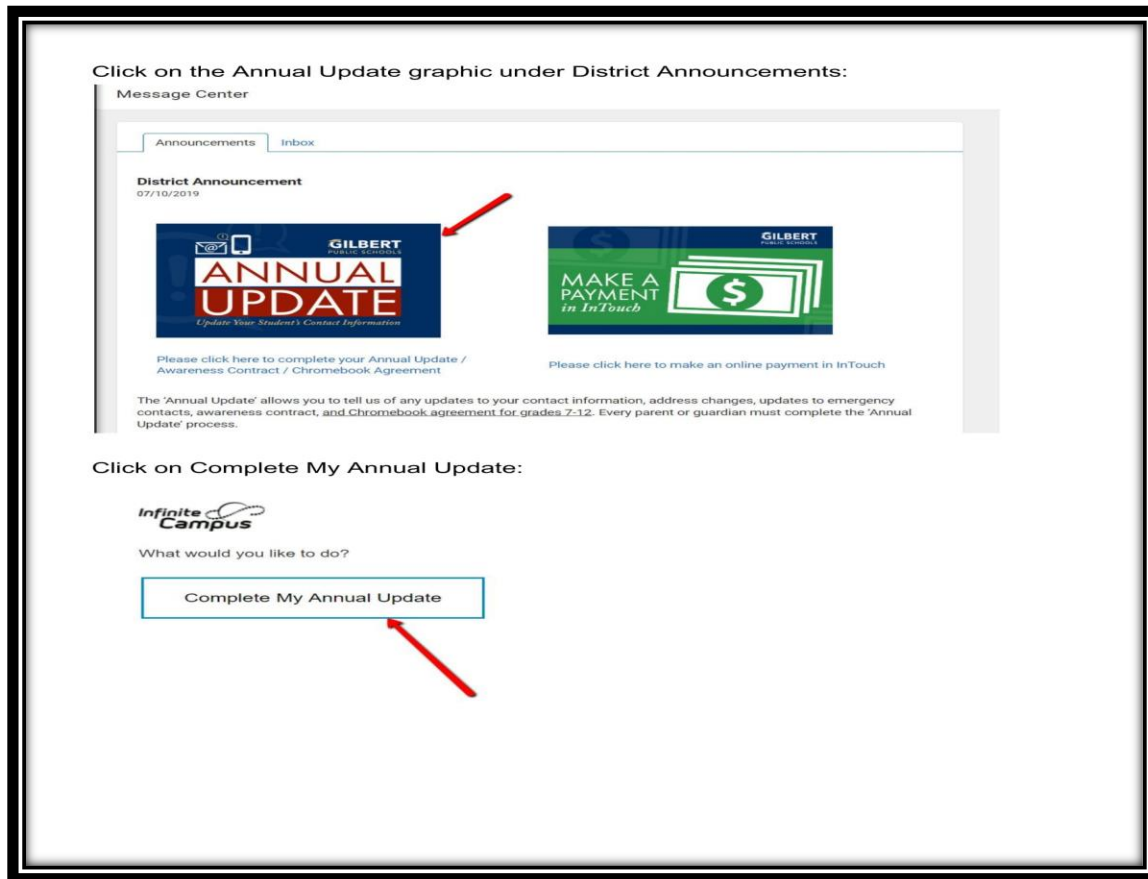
Click on the Annual Update graphic under District Announcements:

Message Center

Announcements Inbox

District Announcement
07/10/2019

GILBERT
PUBLIC SCHOOLS
ANNUAL
UPDATE
Update Your Student's Contact Information

GILBERT
PUBLIC SCHOOLS
MAKE A PAYMENT in InTouch
$

Please click here to complete your Annual Update / Awareness Contract / Chromebook Agreement

Please click here to make an online payment in InTouch

The 'Annual Update' allows you to tell us of any updates to your contact information, address changes, updates to emergency contacts, awareness contract, and Chromebook agreement for grades 7-12. Every parent or guardian must complete the 'Annual Update' process.

Click on Complete My Annual Update:

Infinite Campus

What would you like to do?

Complete My Annual Update